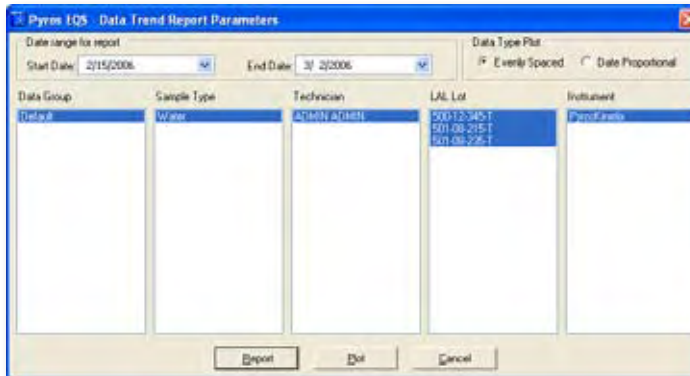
Pyros EQS - Data Trend Report Parameters

Date range for report

Start Date: 2/15/2006

End Date: 3/ 2/2006

Data Type Plot

Evenly Spaced

Date Proportional

Data Group

Default

Sample Type

Water

Technician

ADMIN ADMIN

LAL Lot

500-12-345-T
501-08-215-T
501-08-235-T

Instrument

PyrosKinetix

Report

Plot

Cancel